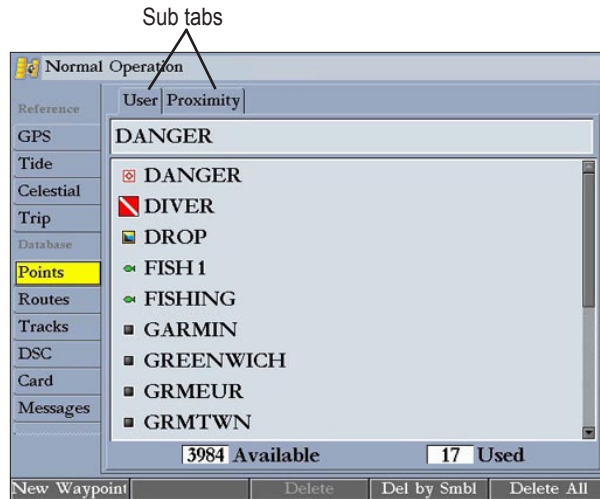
Sub tabs

Normal Operation

Reference
GPS
Tide
Celestial
Trip
Database
Points
Routes
Tracks
DSC
Card
Messages

User | Proximity

DANGER

DANGER
DIVER
DROP
FISH 1
FISHING
GARMIN
GREENWICH
GRMEUR
GRMTWN

3984 Available
17 Used

New Waypoint | Delete | Del by Smbl | Delete All